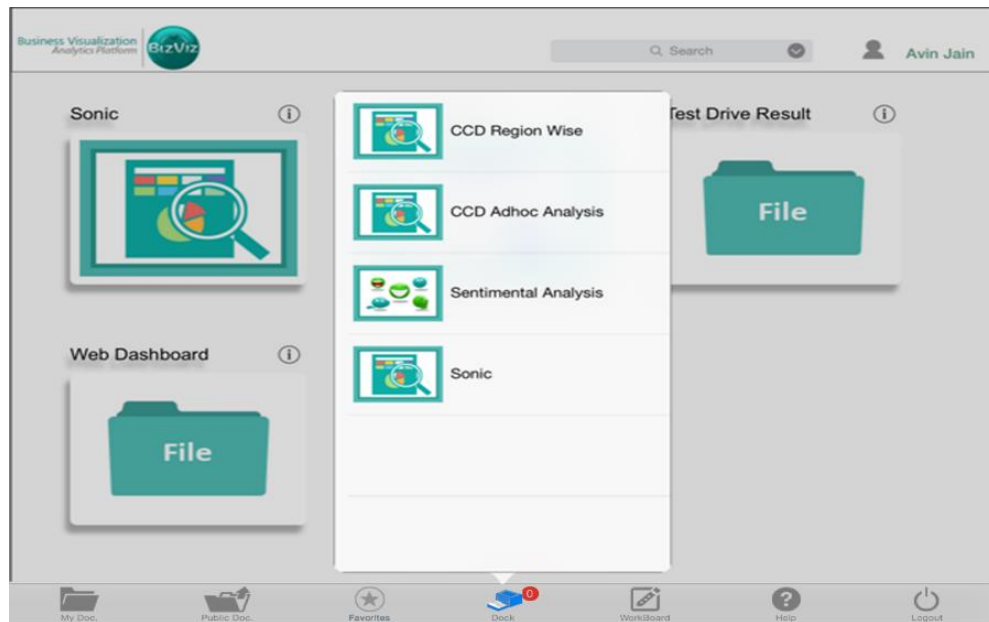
Business Visualization
Analytics Platform
BizViz

Search

Avin Jain

Sonic

Web Dashboard

File

CCD Region Wise

CCD Adhoc Analysis

Sentimental Analysis

Sonic

Test Drive Result

File

My Doc.

Public Doc.

Favorites

0

Dock

WorkBoard

Help

Logout